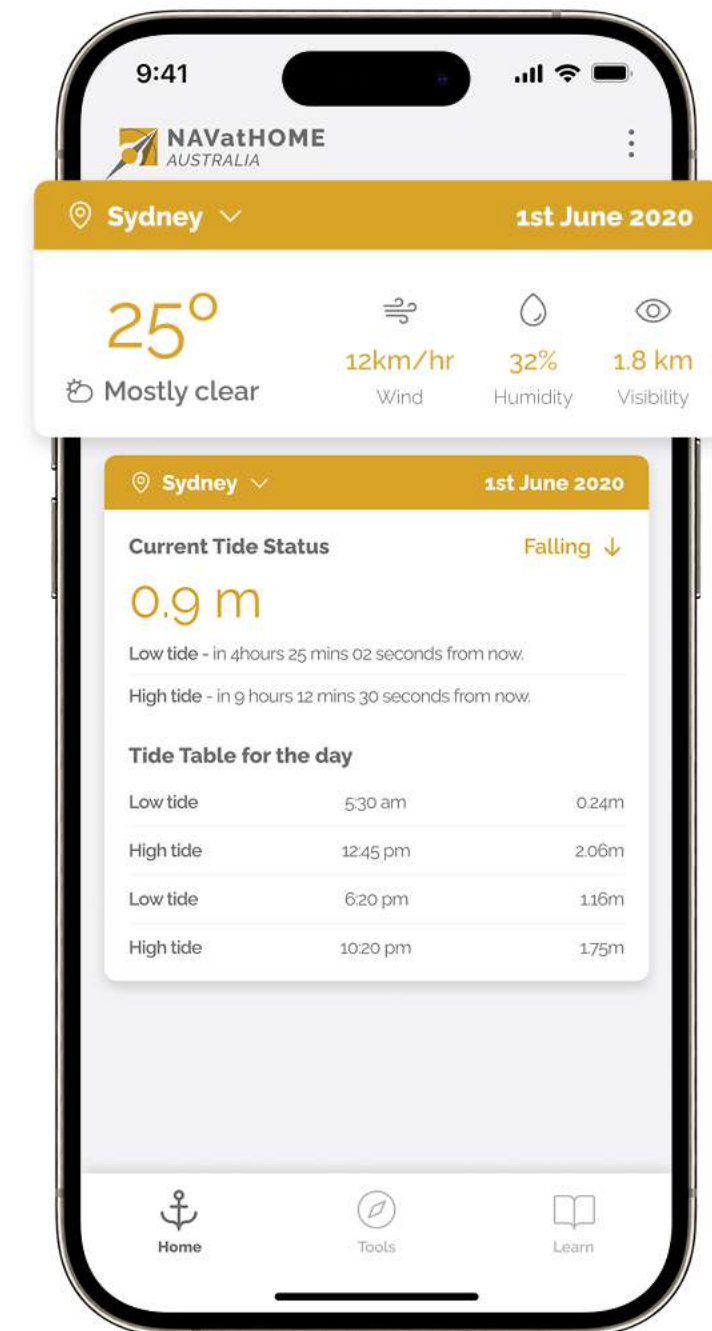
9:41

NAVatHOME
AUSTRALIA

Sydney

1st June 2020

25°

Mostly clear

12km/hr
Wind

32%
Humidity

1.8 km
Visibility

Sydney

1st June 2020

Current Tide Status

Falling ↓

0.9 m

Low tide - in 4hours 25 mins 02 seconds from now.

High tide - in 9 hours 12 mins 30 seconds from now.

Tide Table for the day

| Low tide | 5:30 am | 0.24m |
|---|---|---|
| High tide | 12:45 pm | 2.06m |
| Low tide | 6:20 pm | 1.16m |
| High tide | 10:20 pm | 1.75m |

Home

Tools

Learn